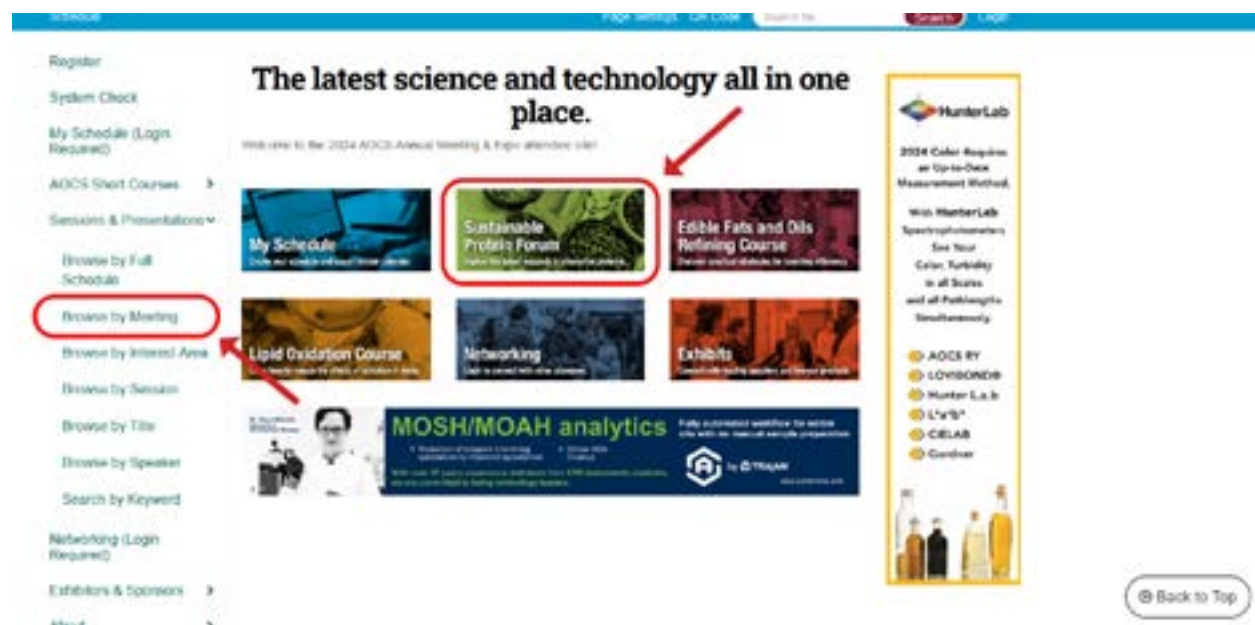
Schedule Page Settings QR Code Search for... Search Login

Register

System Check

My Schedule (Login Required)

AOCS Short Courses

Sessions & Presentations

Browse by Full Schedule

Browse by Meeting

Browse by Interest Area

Browse by Session

Browse by Title

Browse by Speaker

Search by Keyword

Networking (Login Required)

Exhibitors & Sponsors

About

The latest science and technology all in one place.

Welcome to the 2024 AOCS Annual Meeting & Expo attendee site!

My Schedule
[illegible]

Sustainable Protein Forum
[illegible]

Edible Fats and Oils Refining Course
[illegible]

Lipid Oxidation Course
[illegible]

Networking
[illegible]

Exhibits
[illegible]

MOSH/MOAH analytics
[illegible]
by TRAJAN

HunterLab

2024 Color Requires an Up-to-Date Measurement Method.

With HunterLab Spectrophotometers See Your Color, Turbidity in all Scales and all Pathlengths Simultaneously.

AOCS RY
LOVIBOND®
Hunter L,a,b
L*a*b*
CIELAB
Gardner

Back to Top